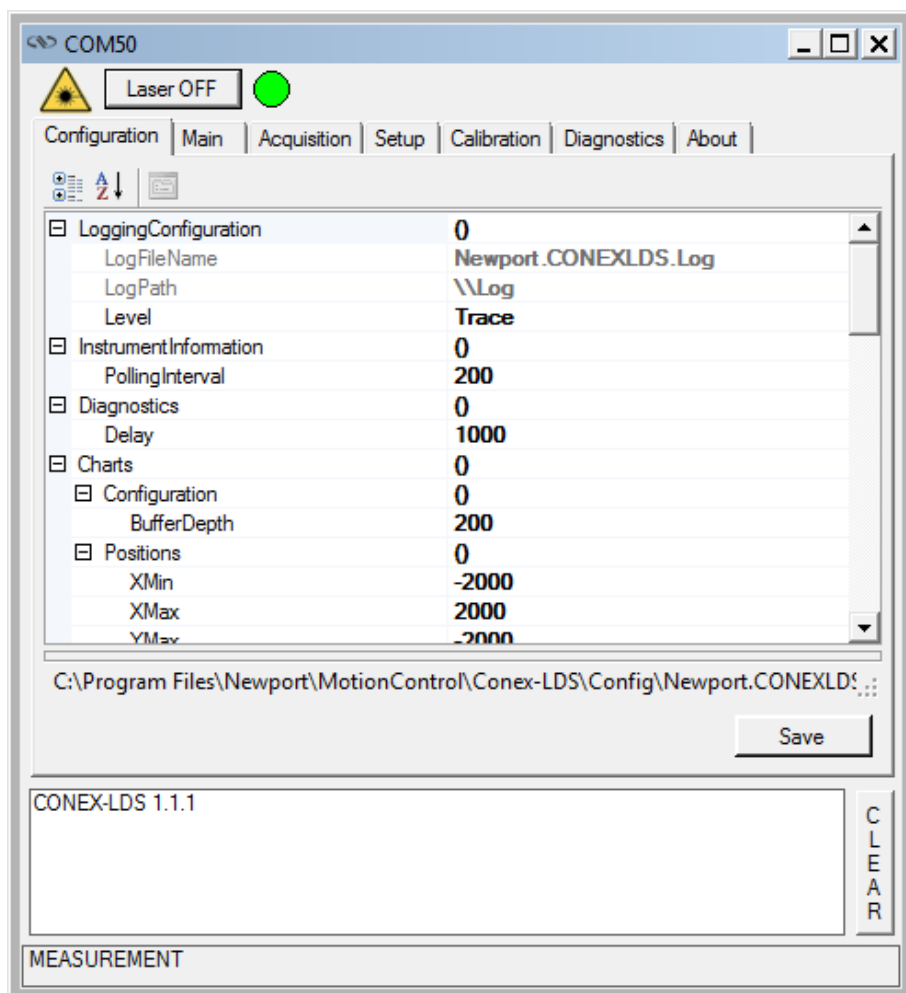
COM50

Laser OFF

Configuration | Main | Acquisition | Setup | Calibration | Diagnostics | About

| | |
|---|---|
| ⊟ LoggingConfiguration | () |
| LogFileName | Newport.CONEXLDS.Log |
| LogPath | \\Log |
| Level | Trace |
| ⊟ InstrumentInformation | () |
| PollingInterval | 200 |
| ⊟ Diagnostics | () |
| Delay | 1000 |
| ⊟ Charts | () |
| ⊟ Configuration | () |
| BufferDepth | 200 |
| ⊟ Positions | () |
| XMin | -2000 |
| XMax | 2000 |
| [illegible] | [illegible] |

C:\Program Files\Newport\MotionControl\Conex-LDS\Config\Newport.CONEXLDS

Save

CONEX-LDS 1.1.1

CLEAR

MEASUREMENT